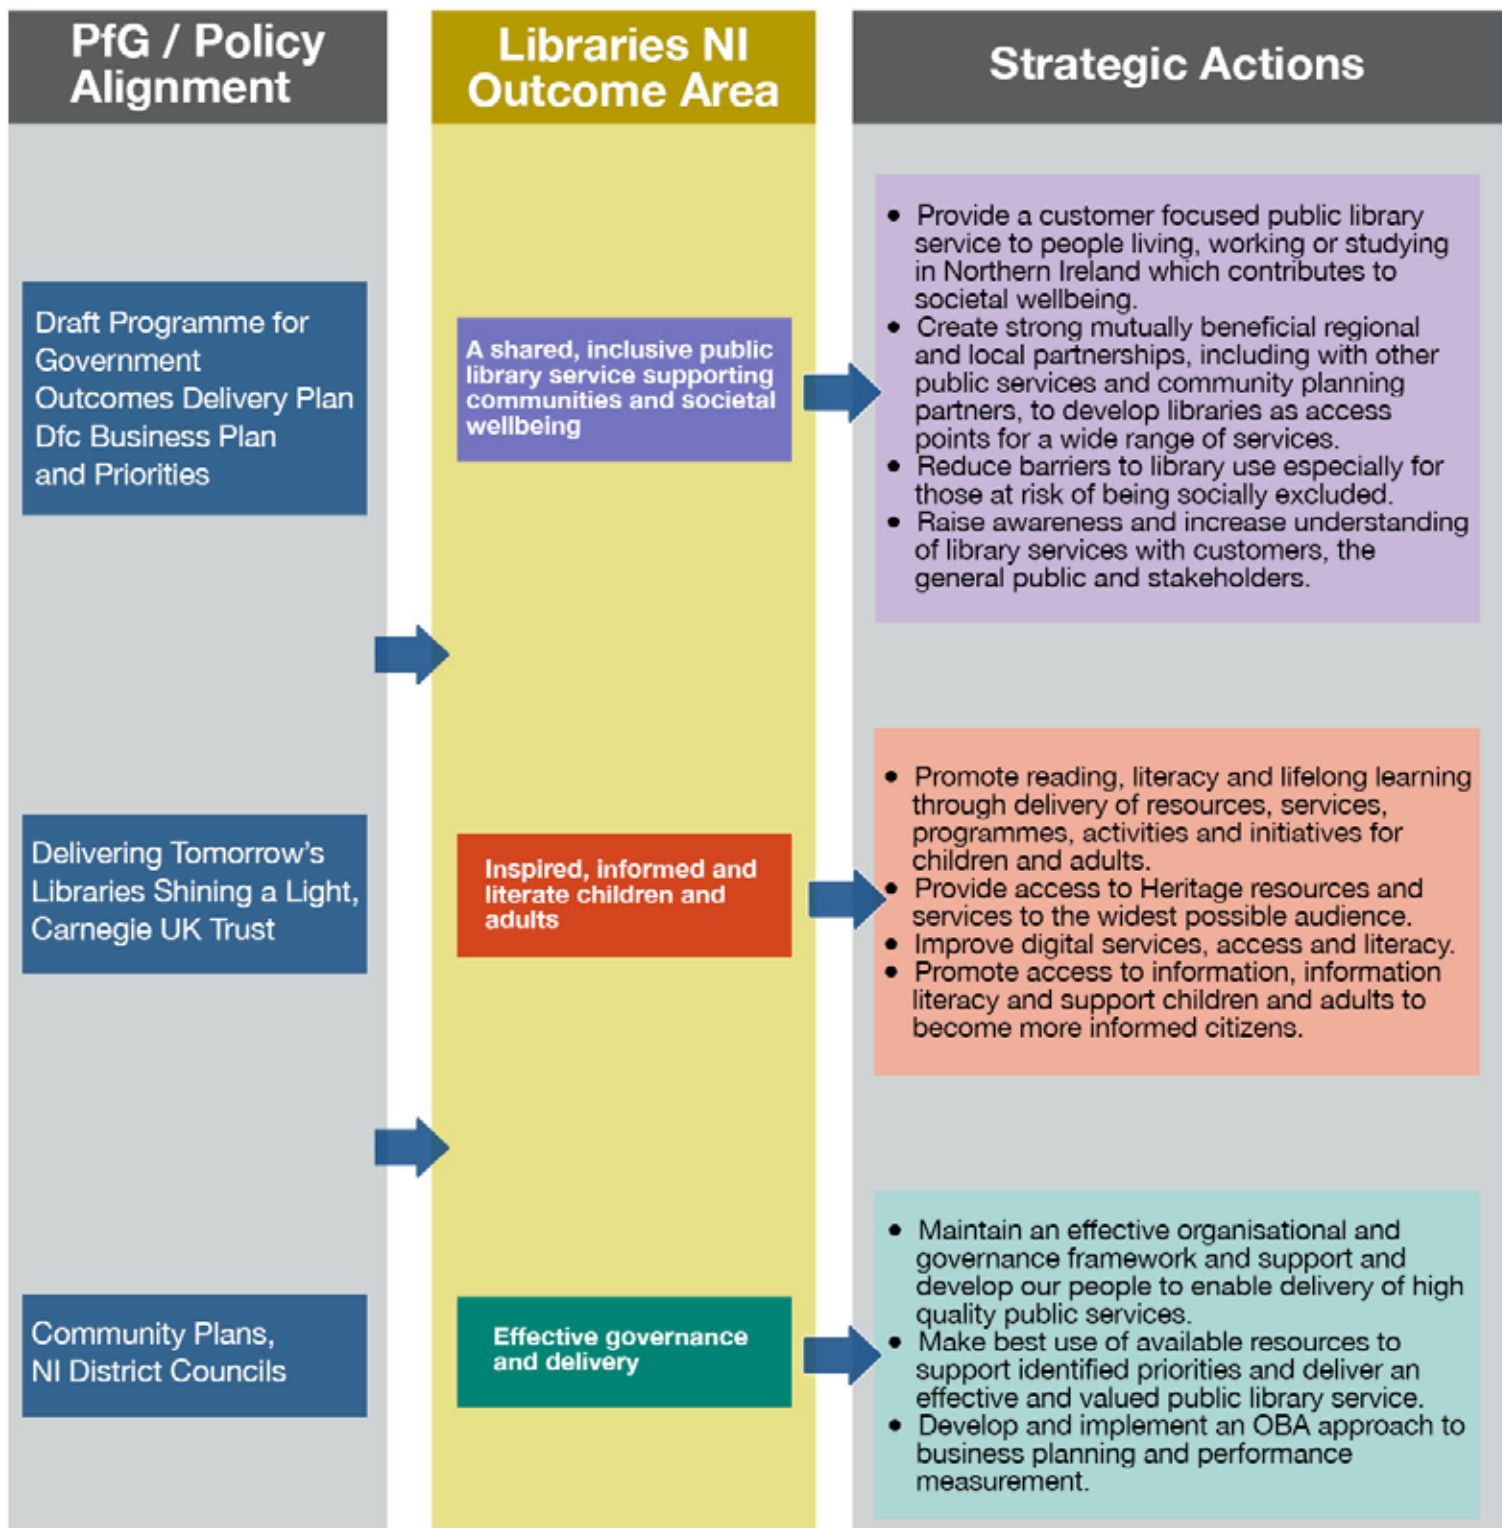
PfG / Policy Alignment

Draft Programme for Government Outcomes Delivery Plan Dfc Business Plan and Priorities

Delivering Tomorrow's Libraries Shining a Light, Carnegie UK Trust

Community Plans, NI District Councils

Libraries NI Outcome Area

A shared, inclusive public library service supporting communities and societal wellbeing

Inspired, informed and literate children and adults

Effective governance and delivery

Strategic Actions

- Provide a customer focused public library service to people living, working or studying in Northern Ireland which contributes to societal wellbeing.
- Create strong mutually beneficial regional and local partnerships, including with other public services and community planning partners, to develop libraries as access points for a wide range of services.
- Reduce barriers to library use especially for those at risk of being socially excluded.
- Raise awareness and increase understanding of library services with customers, the general public and stakeholders.

- Promote reading, literacy and lifelong learning through delivery of resources, services, programmes, activities and initiatives for children and adults.
- Provide access to Heritage resources and services to the widest possible audience.
- Improve digital services, access and literacy.
- Promote access to information, information literacy and support children and adults to become more informed citizens.

- Maintain an effective organisational and governance framework and support and develop our people to enable delivery of high quality public services.
- Make best use of available resources to support identified priorities and deliver an effective and valued public library service.
- Develop and implement an OBA approach to business planning and performance measurement.